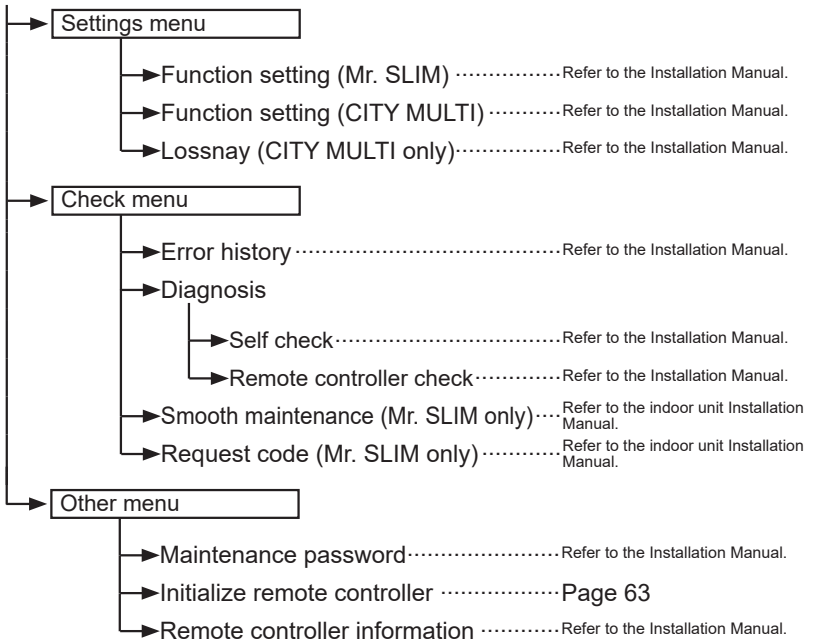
Settings menu

Function setting (Mr. SLIM) Refer to the Installation Manual.

Function setting (CITY MULTI) Refer to the Installation Manual.

Lossnay (CITY MULTI only) Refer to the Installation Manual.

Check menu

Error history Refer to the Installation Manual.

Diagnosis

Self check Refer to the Installation Manual.

Remote controller check Refer to the Installation Manual.

Smooth maintenance (Mr. SLIM only) Refer to the indoor unit Installation Manual.

Request code (Mr. SLIM only) Refer to the indoor unit Installation Manual.

Other menu

Maintenance password Refer to the Installation Manual.

Initialize remote controller Page 63

Remote controller information Refer to the Installation Manual.